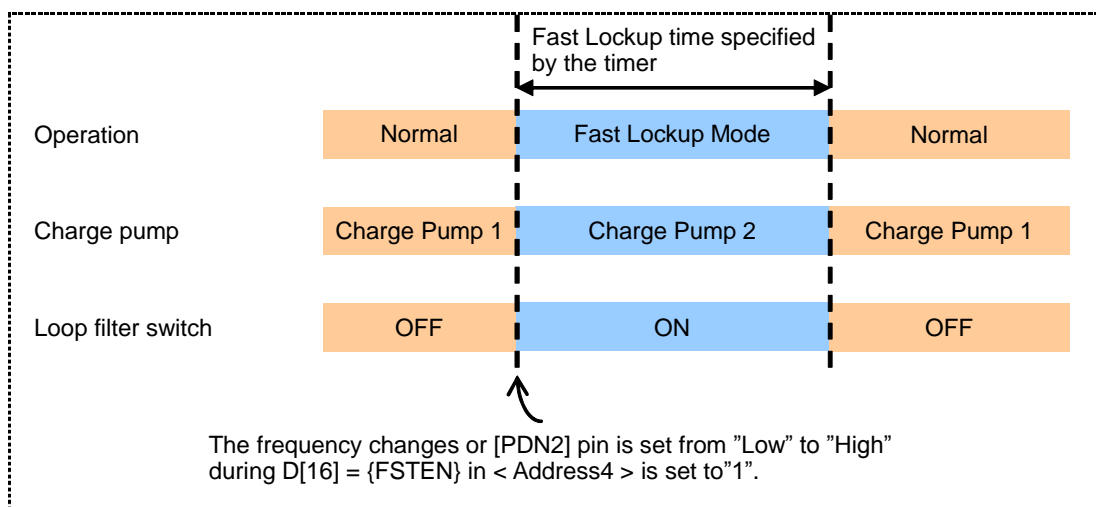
Fast Lockup time specified by the timer

Operation
Normal
Fast Lockup Mode
Normal

Charge pump
Charge Pump 1
Charge Pump 2
Charge Pump 1

Loop filter switch
OFF
ON
OFF

The frequency changes or [PDN2] pin is set from ”Low” to ”High” during D[16] = {FSTEN} in < Address4 > is set to”1”.